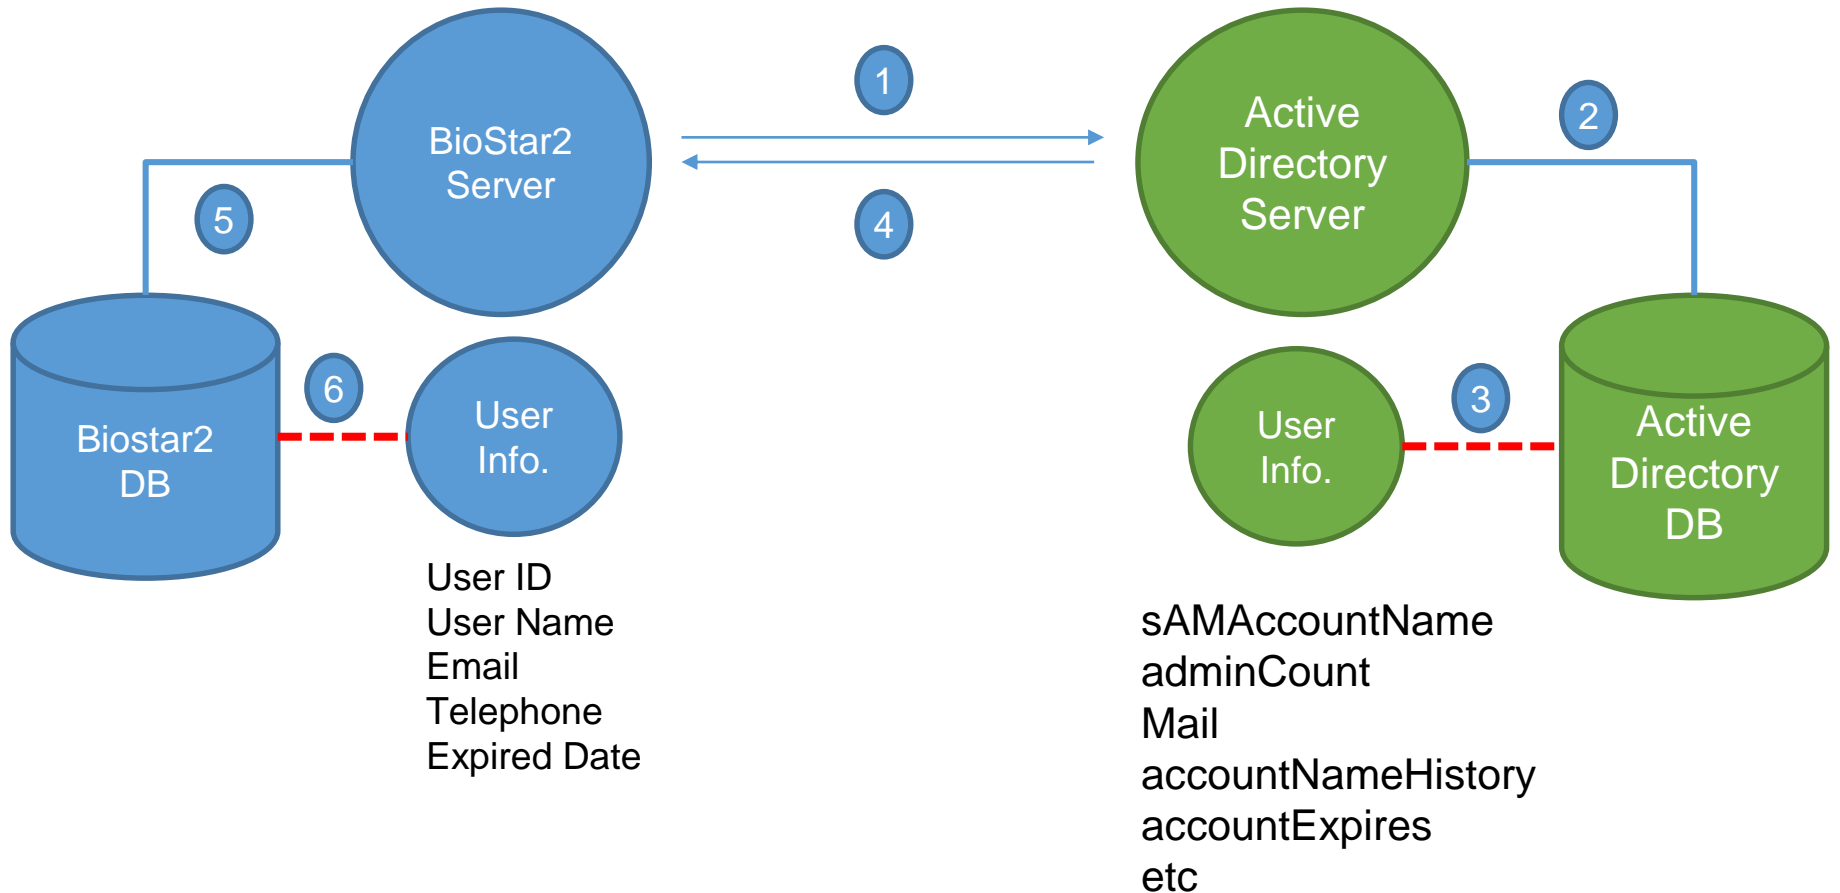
BioStar2 Server

1

4

Active Directory Server

2

5

Biostar2 DB

6

User Info.

User ID
User Name
Email
Telephone
Expired Date

User Info.

3

Active Directory DB

sAMAccountName
adminCount
Mail
accountNameHistory
accountExpires
etc